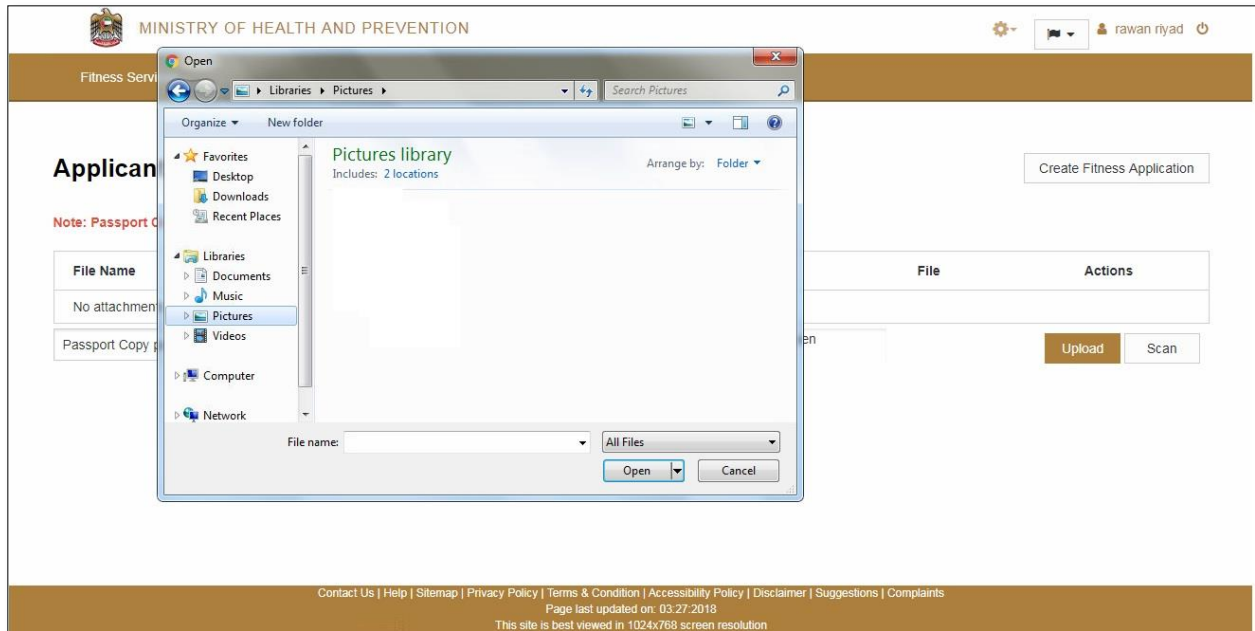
MINISTRY OF HEALTH AND PREVENTION

rawan riyad

Fitness Servi

Applican

Note: Passport C

| File Name | | File | Actions |
|---|---|---|---|
| No attachment | | | |

Passport Copy p

en

Upload

Scan

Create Fitness Application

Open

Libraries ▸ Pictures ▸

Search Pictures

Organize ▾

New folder

Favorites

Desktop

Downloads

Recent Places

Libraries

Documents

Music

Pictures

Videos

Computer

Network

Pictures library

Includes: 2 locations

Arrange by: Folder ▾

File name:

All Files

Open

Cancel

Contact Us | Help | Sitemap | Privacy Policy | Terms & Condition | Accessibility Policy | Disclaimer | Suggestions | Complaints

Page last updated on: 03:27:2018

This site is best viewed in 1024x768 screen resolution